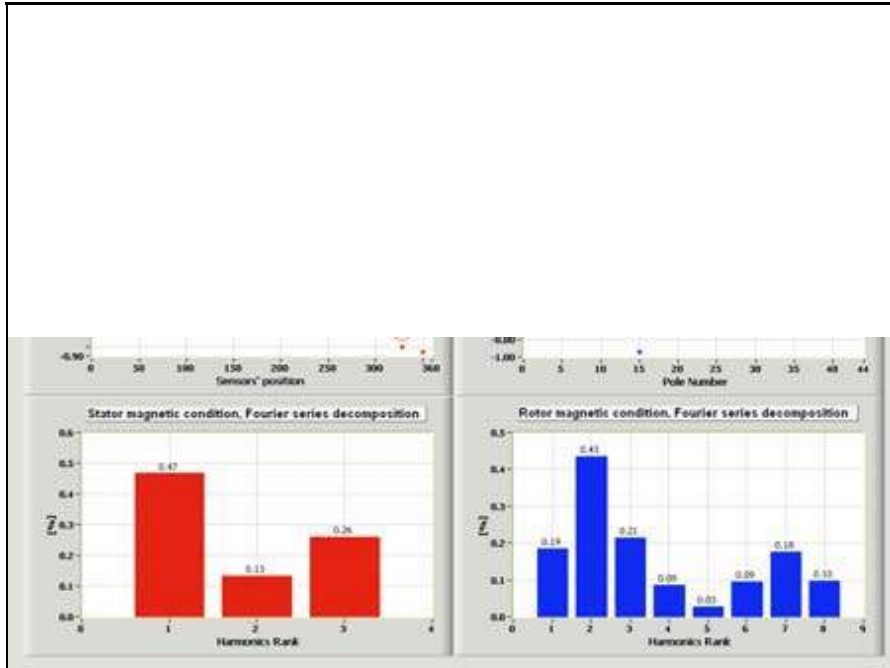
-0.90
0 50 100 150 200 250 300 360
Sensors' position

-1.00
0 5 10 15 20 25 30 35 40 44
Pole Number

Stator magnetic condition. Fourier series decomposition

0.6
0.5
0.4
0.3
0.2
0.1
0.0
(%)
0.47
0.13
0.26
0 1 2 3 4
Harmonics Rank

Rotor magnetic condition. Fourier series decomposition

0.5
0.4
0.3
0.2
0.1
0.0
(%)
0.19
0.43
0.21
0.09
0.03
0.09
0.18
0.10
0 1 2 3 4 5 6 7 8 9
Harmonics Rank